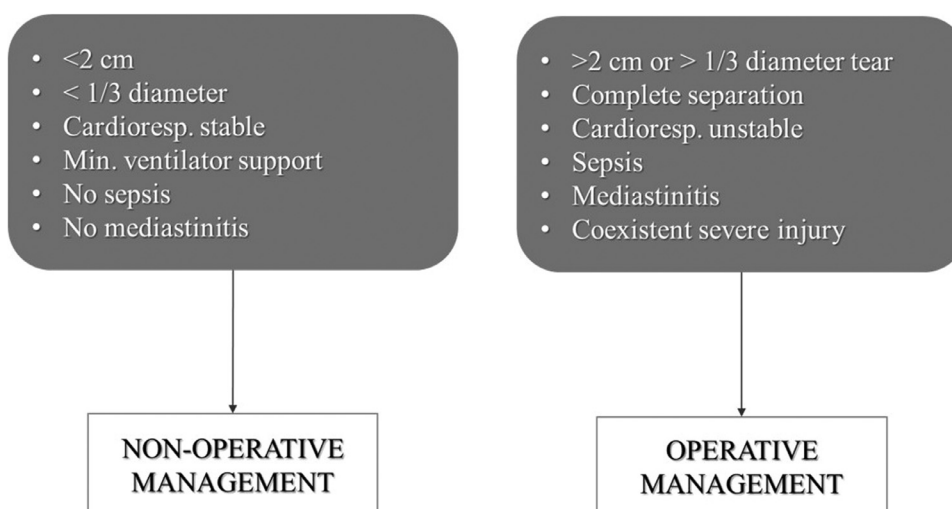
- <2 cm
- < 1/3 diameter
- Cardioresp. stable
- Min. ventilator support
- No sepsis
- No mediastinitis

NON-OPERATIVE MANAGEMENT

- >2 cm or > 1/3 diameter tear
- Complete separation
- Cardioresp. unstable
- Sepsis
- Mediastinitis
- Coexistent severe injury

OPERATIVE MANAGEMENT